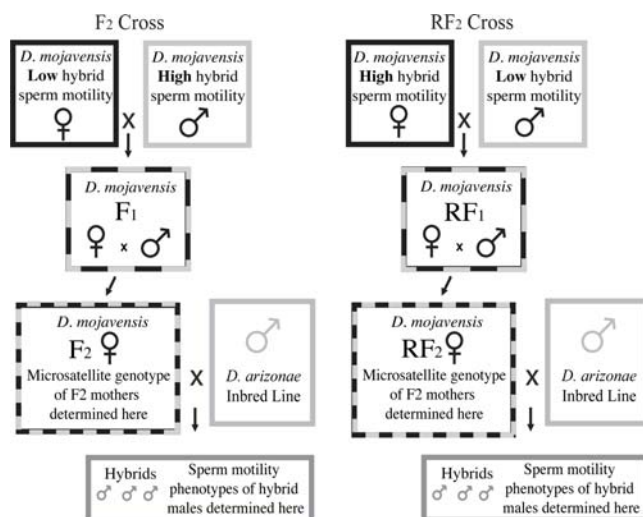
F$_2$ Cross

D. mojavensis Low hybrid sperm motility ♀

X

D. mojavensis High hybrid sperm motility ♂

D. mojavensis F$_1$ ♀ x ♂

D. mojavensis F$_2$ ♀ Microsatellite genotype of F2 mothers determined here

X

♂ D. arizonae Inbred Line

Hybrids ♂ ♂ ♂ Sperm motility phenotypes of hybrid males determined here

RF$_2$ Cross

D. mojavensis High hybrid sperm motility ♀

X

D. mojavensis Low hybrid sperm motility ♂

D. mojavensis RF$_1$ ♀ x ♂

D. mojavensis RF$_2$ ♀ Microsatellite genotype of F2 mothers determined here

X

♂ D. arizonae Inbred Line

Hybrids ♂ ♂ ♂ Sperm motility phenotypes of hybrid males determined here